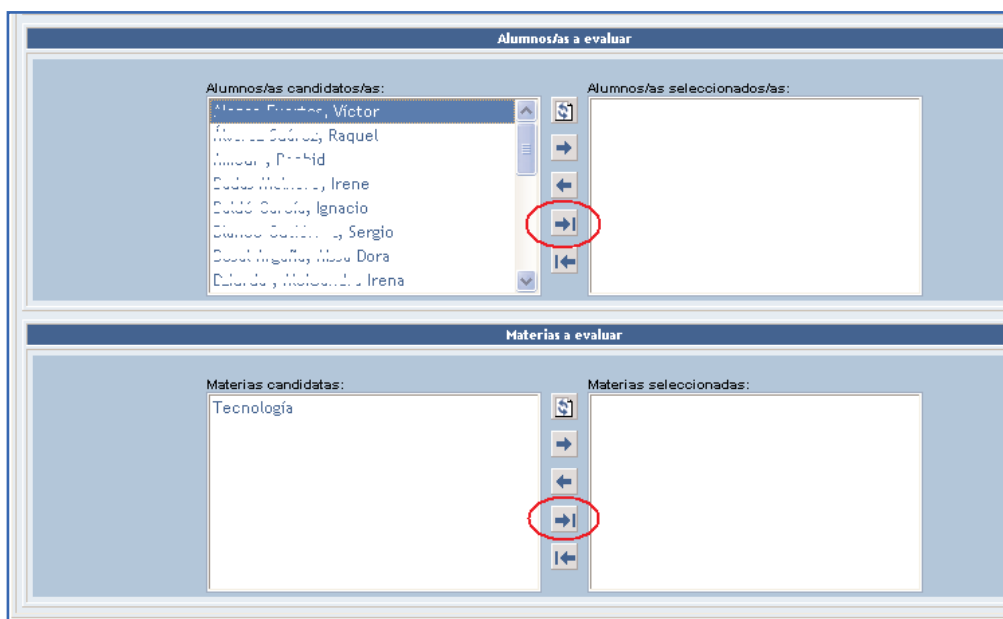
Alumnos/as a evaluar

Alumnos/as candidatos/as:

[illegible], Víctor
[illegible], Raquel
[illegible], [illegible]
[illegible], Irene
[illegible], Ignacio
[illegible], Sergio
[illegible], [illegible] Dora
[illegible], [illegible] Irena

Alumnos/as seleccionados/as:

Materias a evaluar

Materias candidatas:

Tecnología

Materias seleccionadas: